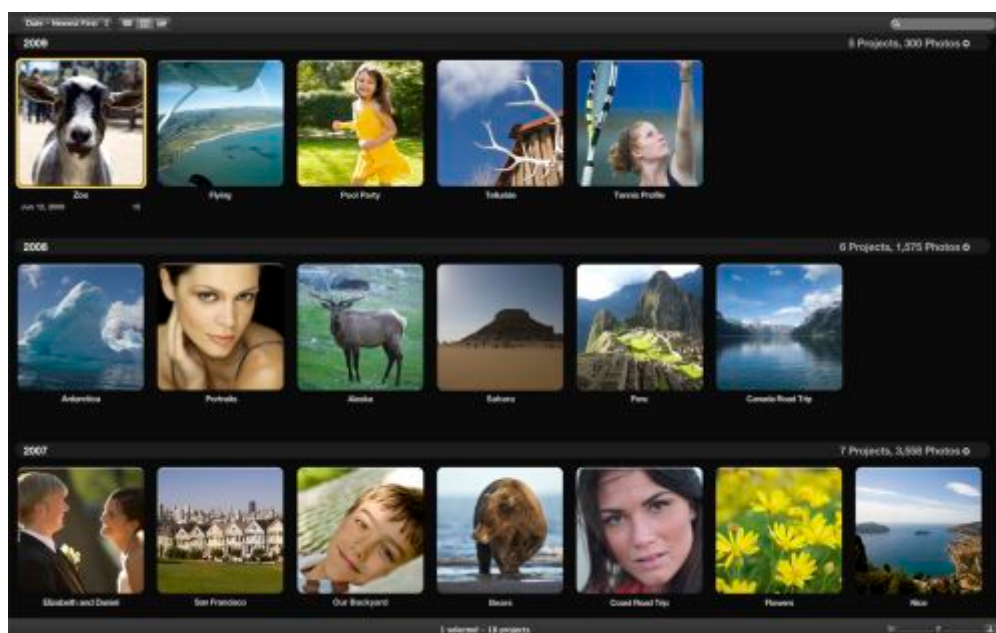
Date - Newest First

2009

5 Projects, 300 Photos

Zoo

Jun 10, 2009 15

Flying

Pool Party

Toluster

Tennis Profile

2008

6 Projects, 1,375 Photos

Antarctica

Portraits

Alaska

Sahara

Peru

Canada Road Trip

2007

7 Projects, 3,558 Photos

Elizabeth and Daniel

San Francisco

Our Backyard

Bears

Coast Road Trip

Flowers

Nice

1 selected — 18 projects